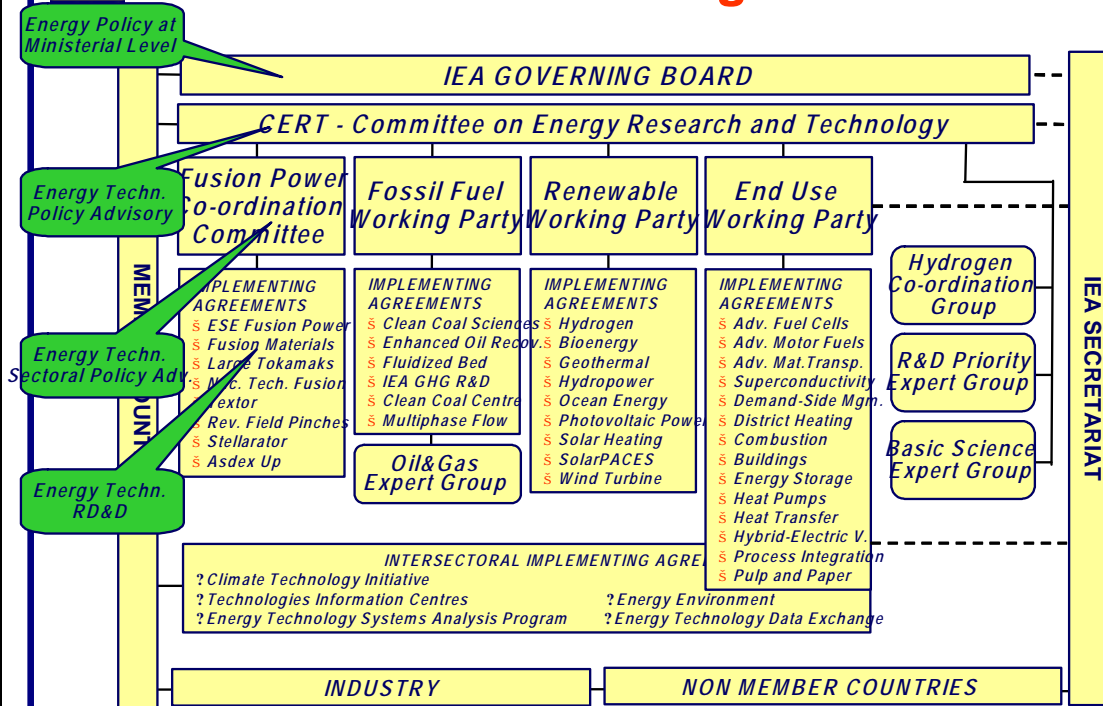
Energy Policy at Ministerial Level

IEA GOVERNING BOARD

CERT - Committee on Energy Research and Technology

Energy Techn. Policy Advisory

Fusion Power Co-ordination Committee

Fossil Fuel Working Party

Renewable Working Party

End Use Working Party

MEM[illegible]

IMPLEMENTING AGREEMENTS
š ESE Fusion Power
š Fusion Materials
š Large Tokamaks
š N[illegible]c. Tech. Fusion
š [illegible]extor
š Rev. Field Pinches
š Stellarator
š Asdex Up

Energy Techn. Sectoral Policy Adv.

IMPLEMENTING AGREEMENTS
š Clean Coal Sciences
š Enhanced Oil Recov.
š Fluidized Bed
š IEA GHG R&D
š Clean Coal Centre
š Multiphase Flow

Oil&Gas Expert Group

IMPLEMENTING AGREEMENTS
š Hydrogen
š Bioenergy
š Geothermal
š Hydropower
š Ocean Energy
š Photovoltaic Power
š Solar Heating
š SolarPACES
š Wind Turbine

IMPLEMENTING AGREEMENTS
š Adv. Fuel Cells
š Adv. Motor Fuels
š Adv. Mat.Transp.
š Superconductivity
š Demand-Side Mgm.
š District Heating
š Combustion
š Buildings
š Energy Storage
š Heat Pumps
š Heat Transfer
š Hybrid-Electric V.
š Process Integration
š Pulp and Paper

Hydrogen Co-ordination Group

R&D Priority Expert Group

Basic Science Expert Group

IEA SECRETARIAT

Energy Techn. RD&D

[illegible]OUNT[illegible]

INTERSECTORAL IMPLEMENTING AGRE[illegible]
? Climate Technology Initiative
? Technologies Information Centres
? Energy Technology Systems Analysis Program
? Energy Environment
? Energy Technology Data Exchange

INDUSTRY

NON MEMBER COUNTRIES